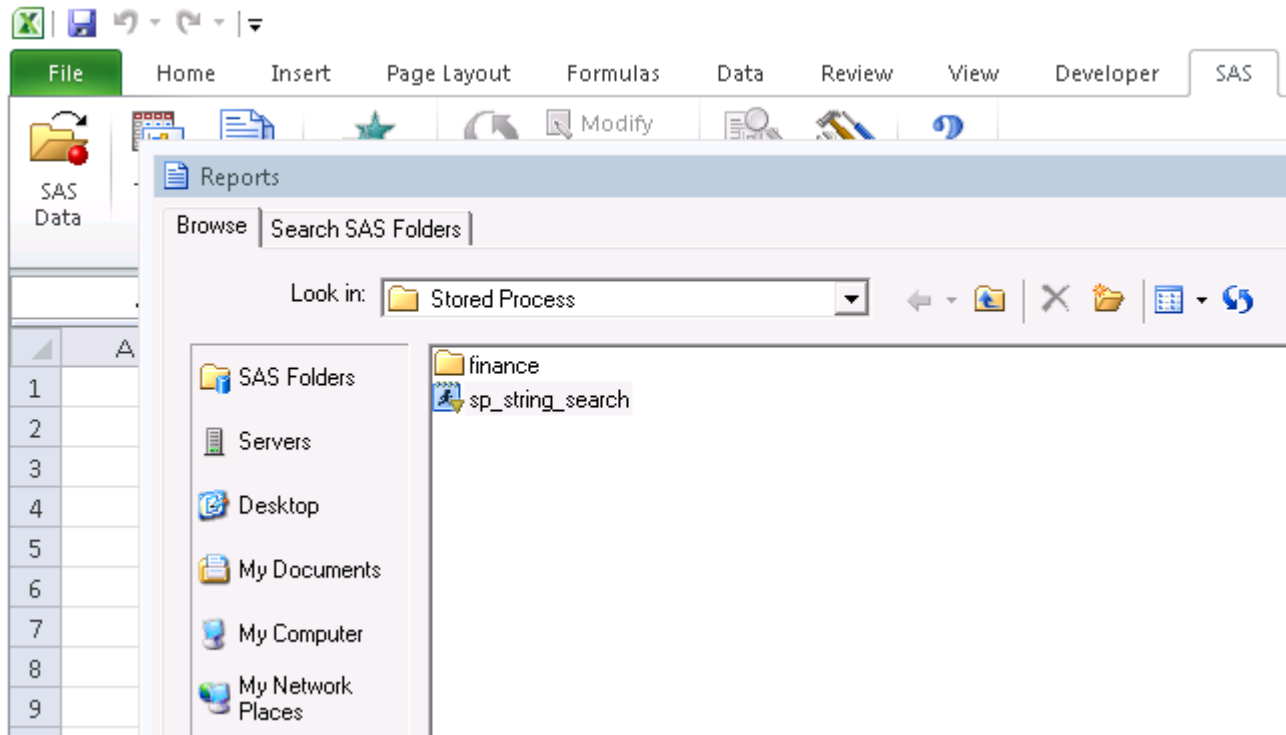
File
Home
Insert
Page Layout
Formulas
Data
Review
View
Developer
SAS

SAS Data

Modify

Reports

Browse
Search SAS Folders

Look in: Stored Process

SAS Folders
Servers
Desktop
My Documents
My Computer
My Network Places

finance
sp_string_search

A
1
2
3
4
5
6
7
8
9